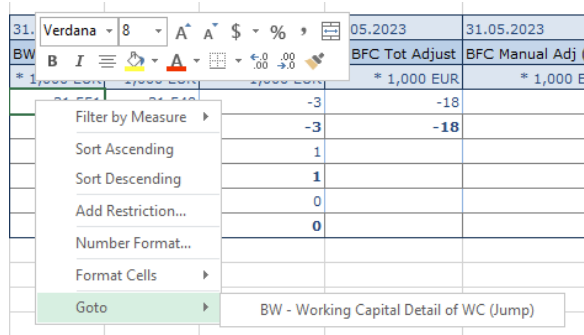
Verdana 8 A A $ % ,
B I A .00 .00

31. | | | 05.2023 | 31.05.2023
BW | | | BFC Tot Adjust | BFC Manual Adj (
* 1,000 EUR | 1,000 EUR | 1,000 EUR | * 1,000 EUR | * 1,000 E
31,551 | 31,548 | -3 | -18 |
| | -3 | -18 |
| | 1 | |
| | 1 | |
| | 0 | |
| | 0 | |

Filter by Measure
Sort Ascending
Sort Descending
Add Restriction...
Number Format...
Format Cells
Goto

BW - Working Capital Detail of WC (Jump)